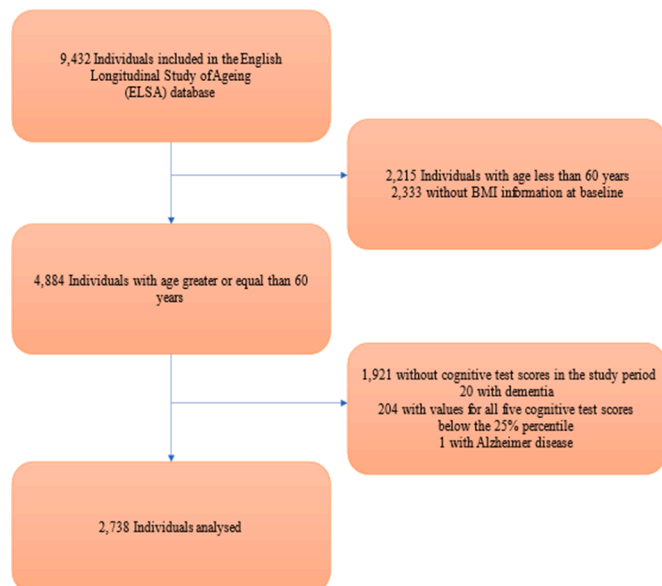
9,432 Individuals included in the English Longitudinal Study of Ageing (ELSA) database

2,215 Individuals with age less than 60 years
2,333 without BMI information at baseline

4,884 Individuals with age greater or equal than 60 years

1,921 without cognitive test scores in the study period
20 with dementia
204 with values for all five cognitive test scores below the 25% percentile
1 with Alzheimer disease

2,738 Individuals analysed